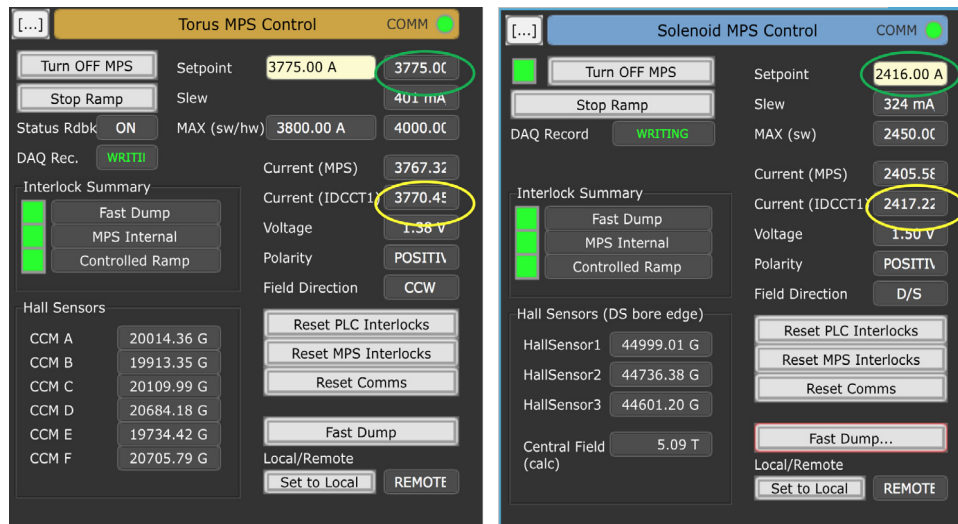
[...] Torus MPS Control COMM

Turn OFF MPS
Stop Ramp
Status Rdbk ON
DAQ Rec. WRITII

Setpoint 3775.00 A 3775.00
Slew 401 mA
MAX (sw/hw) 3800.00 A 4000.00

Current (MPS) 3767.32
Current (IDCCT1) 3770.45
Voltage 1.38 V
Polarity POSITIV
Field Direction CCW

Interlock Summary
Fast Dump
MPS Internal
Controlled Ramp

Hall Sensors
CCM A 20014.36 G
CCM B 19913.35 G
CCM C 20109.99 G
CCM D 20684.18 G
CCM E 19734.42 G
CCM F 20705.79 G

Reset PLC Interlocks
Reset MPS Interlocks
Reset Comms
Fast Dump
Local/Remote
Set to Local REMOTE

[...] Solenoid MPS Control COMM

Turn OFF MPS
Stop Ramp
DAQ Record WRITING

Setpoint 2416.00 A
Slew 324 mA
MAX (sw) 2450.00

Current (MPS) 2405.58
Current (IDCCT1) 2417.22
Voltage 1.50 V
Polarity POSITIV
Field Direction D/S

Interlock Summary
Fast Dump
MPS Internal
Controlled Ramp

Hall Sensors (DS bore edge)
HallSensor1 44999.01 G
HallSensor2 44736.38 G
HallSensor3 44601.20 G

Central Field (calc) 5.09 T

Reset PLC Interlocks
Reset MPS Interlocks
Reset Comms
Fast Dump...
Local/Remote
Set to Local REMOTE